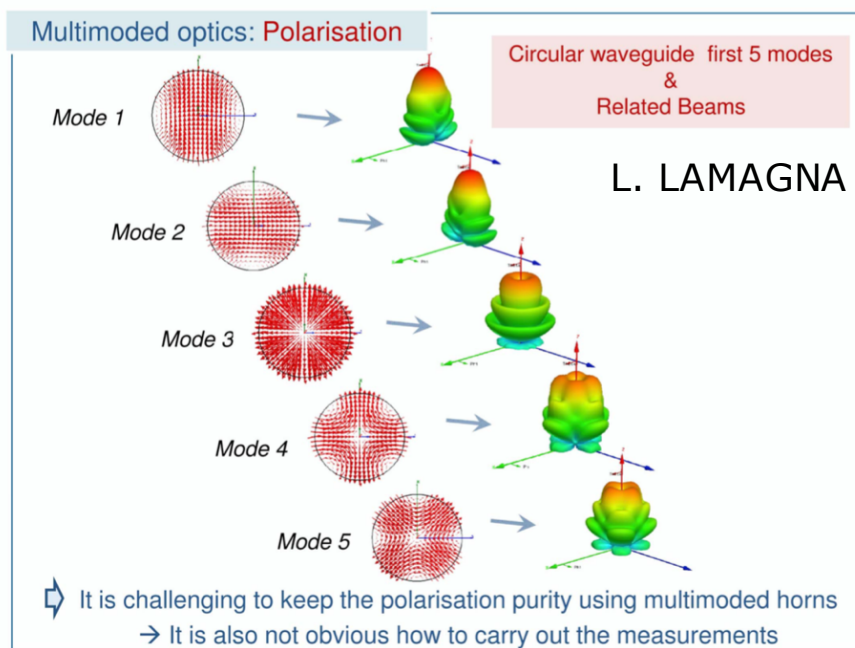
Multimoded optics: Polarisation

Circular waveguide first 5 modes
&
Related Beams

L. LAMAGNA

Mode 1

Mode 2

Mode 3

Mode 4

Mode 5

It is challenging to keep the polarisation purity using multimoded horns

→ It is also not obvious how to carry out the measurements